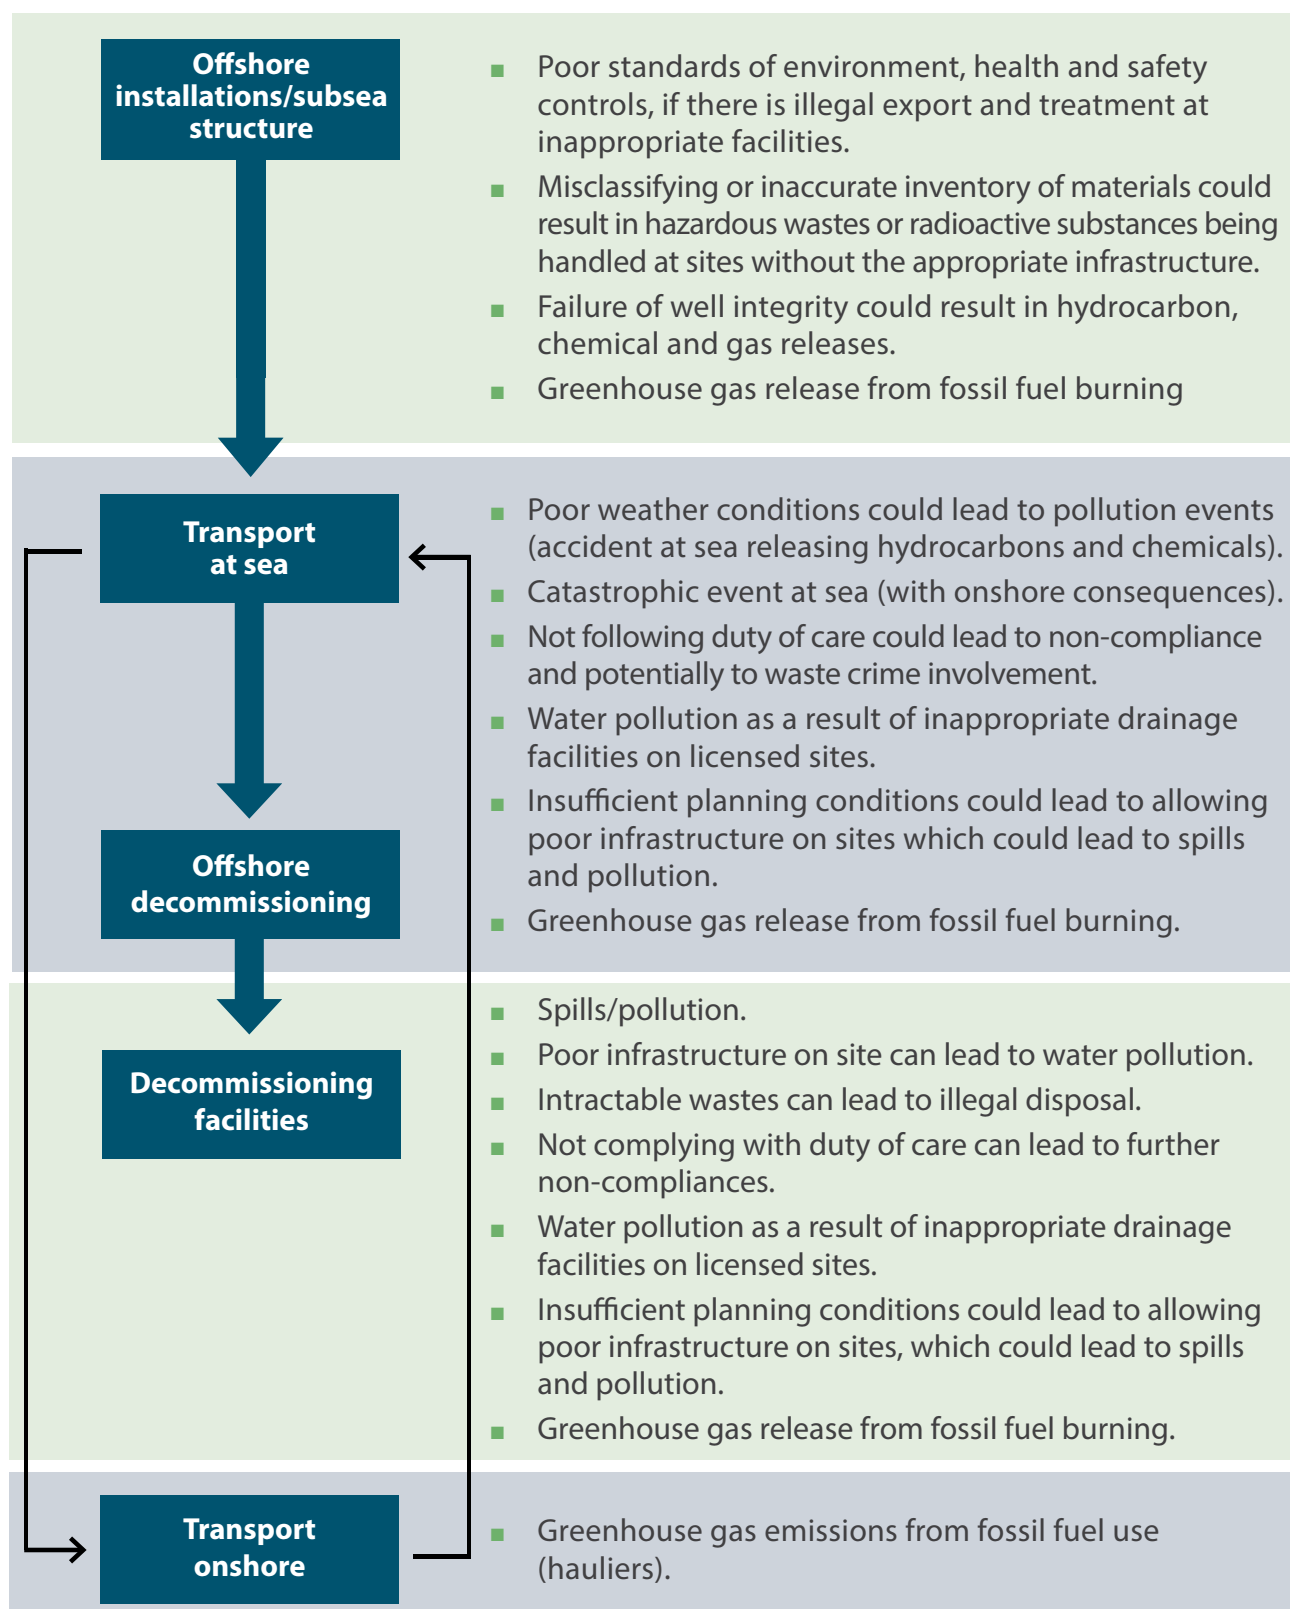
Offshore installations/subsea structure

- Poor standards of environment, health and safety controls, if there is illegal export and treatment at inappropriate facilities.
- Misclassifying or inaccurate inventory of materials could result in hazardous wastes or radioactive substances being handled at sites without the appropriate infrastructure.
- Failure of well integrity could result in hydrocarbon, chemical and gas releases.
- Greenhouse gas release from fossil fuel burning

Transport at sea

Offshore decommissioning

- Poor weather conditions could lead to pollution events (accident at sea releasing hydrocarbons and chemicals).
- Catastrophic event at sea (with onshore consequences).
- Not following duty of care could lead to non-compliance and potentially to waste crime involvement.
- Water pollution as a result of inappropriate drainage facilities on licensed sites.
- Insufficient planning conditions could lead to allowing poor infrastructure on sites which could lead to spills and pollution.
- Greenhouse gas release from fossil fuel burning.

Decommissioning facilities

- Spills/pollution.
- Poor infrastructure on site can lead to water pollution.
- Intractable wastes can lead to illegal disposal.
- Not complying with duty of care can lead to further non-compliances.
- Water pollution as a result of inappropriate drainage facilities on licensed sites.
- Insufficient planning conditions could lead to allowing poor infrastructure on sites, which could lead to spills and pollution.
- Greenhouse gas release from fossil fuel burning.

Transport onshore

- Greenhouse gas emissions from fossil fuel use (hauliers).